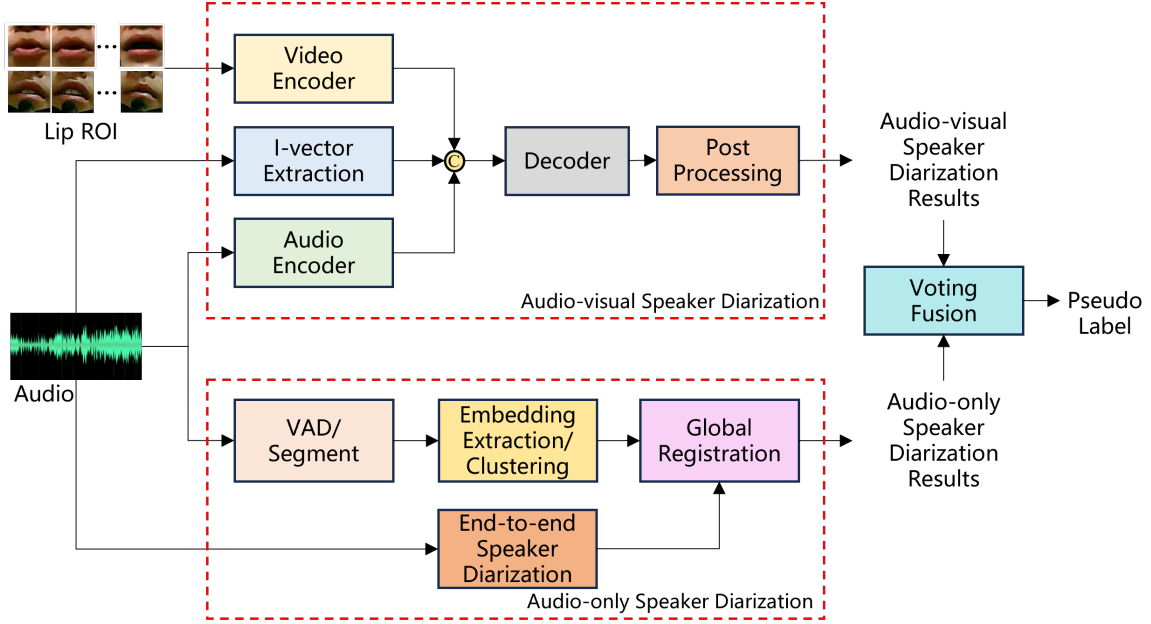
Lip ROI

Video Encoder

I-vector Extraction

Audio Encoder

C

Decoder

Post Processing

Audio-visual Speaker Diarization

Audio-visual Speaker Diarization Results

Voting Fusion

Pseudo Label

Audio

VAD/ Segment

Embedding Extraction/ Clustering

Global Registration

Audio-only Speaker Diarization Results

End-to-end Speaker Diarization

Audio-only Speaker Diarization